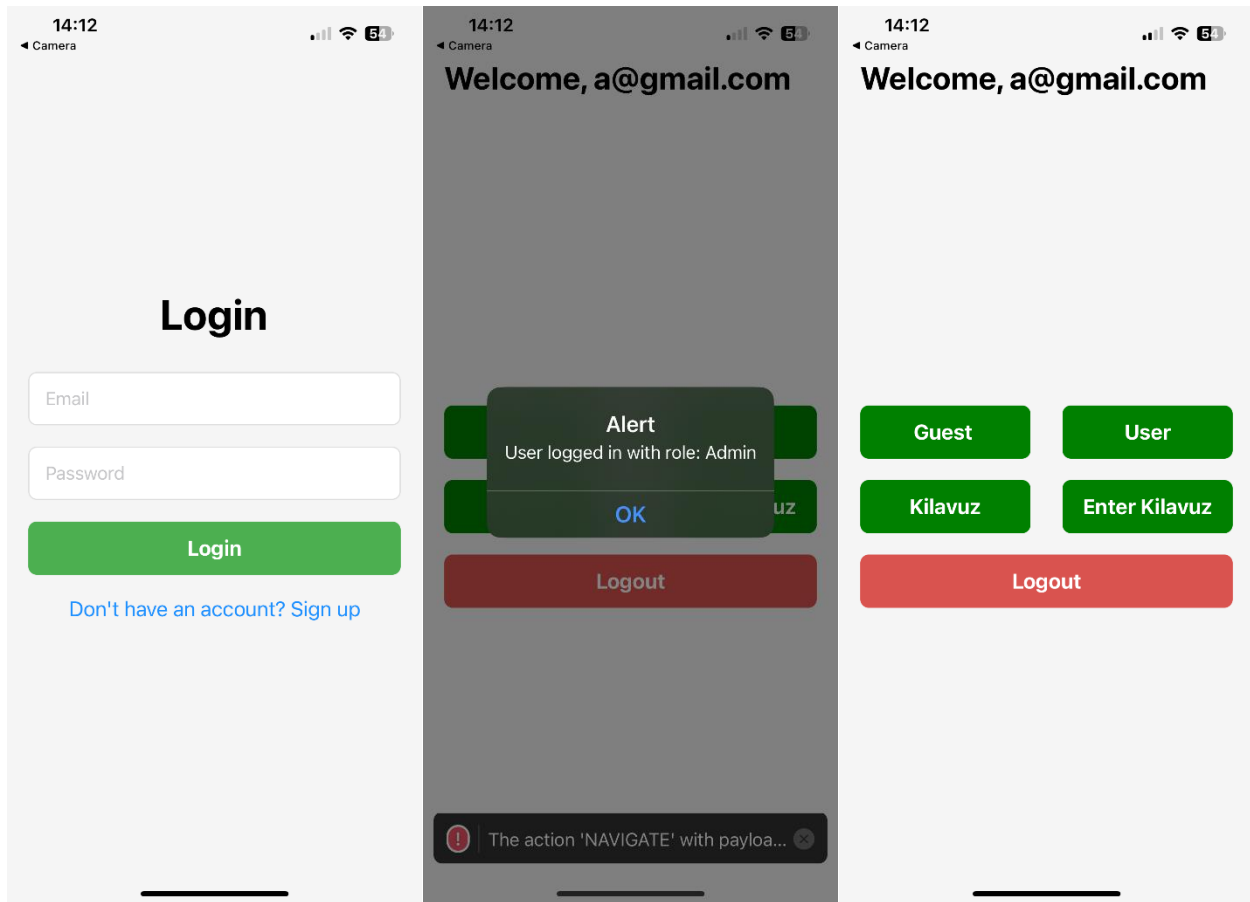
14:12
◂ Camera
54

Login

Email

Password

Login

Don't have an account? Sign up

14:12
◂ Camera
54

Welcome, a@gmail.com

Alert
User logged in with role: Admin
OK

uz

Logout

The action 'NAVIGATE' with payloa...

14:12
◂ Camera
54

Welcome, a@gmail.com

Guest

User

Kilavuz

Enter Kilavuz

Logout